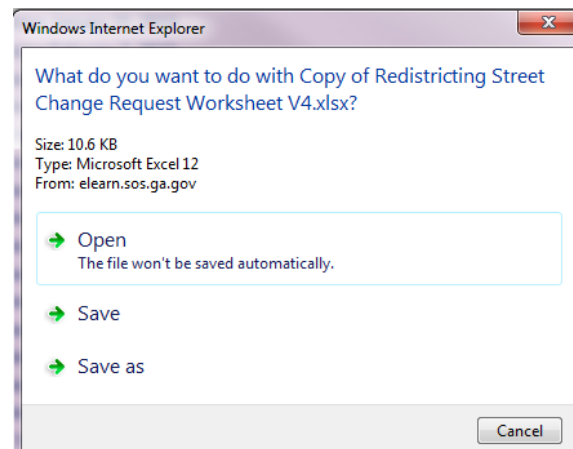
Windows Internet Explorer

What do you want to do with Copy of Redistricting Street Change Request Worksheet V4.xlsx?

Size: 10.6 KB
Type: Microsoft Excel 12
From: elearn.sos.ga.gov

Open
The file won't be saved automatically.

Save

Save as

Cancel